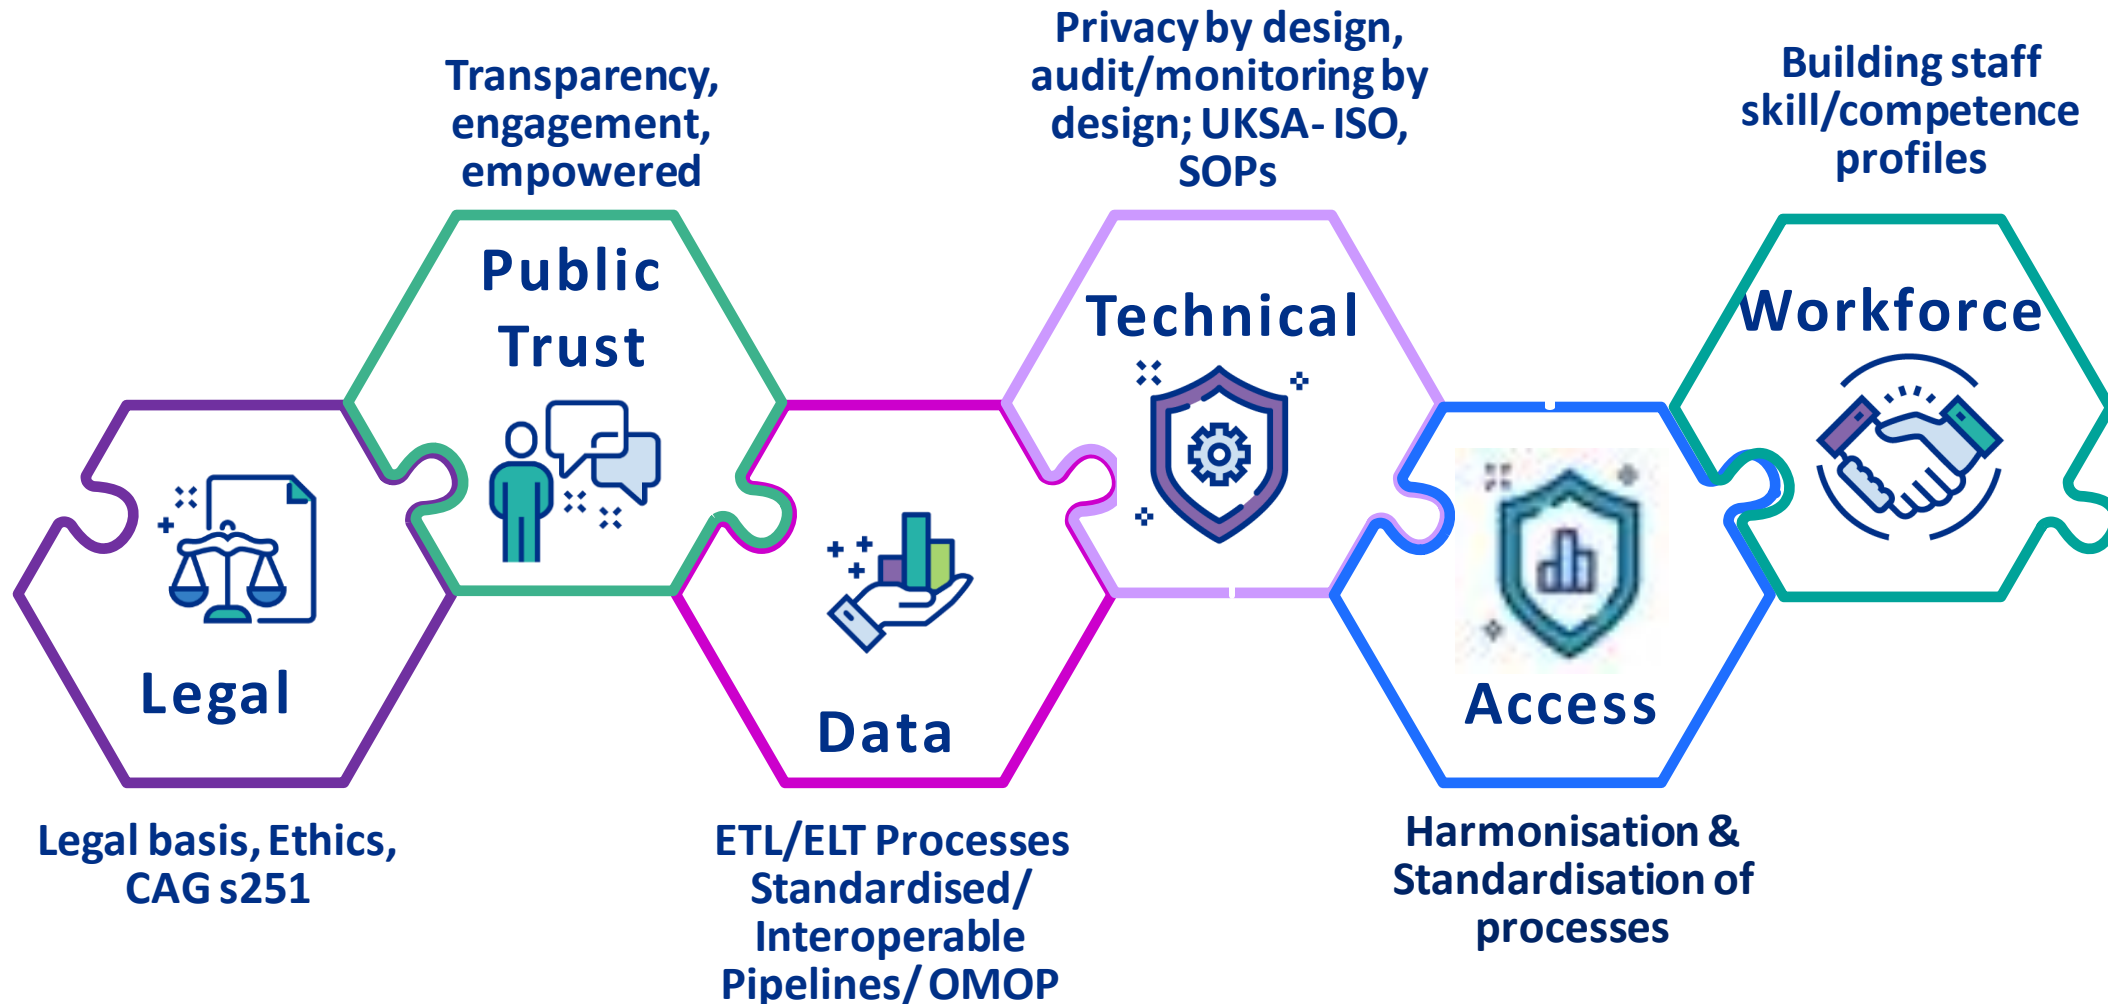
Transparency, engagement, empowered

Privacy by design, audit/monitoring by design; UKSA- ISO, SOPs

Building staff skill/competence profiles

Public Trust

Technical

Workforce

Legal

Data

Access

Legal basis, Ethics, CAG s251

ETL/ELT Processes Standardised/ Interoperable Pipelines/ OMOP

Harmonisation & Standardisation of processes